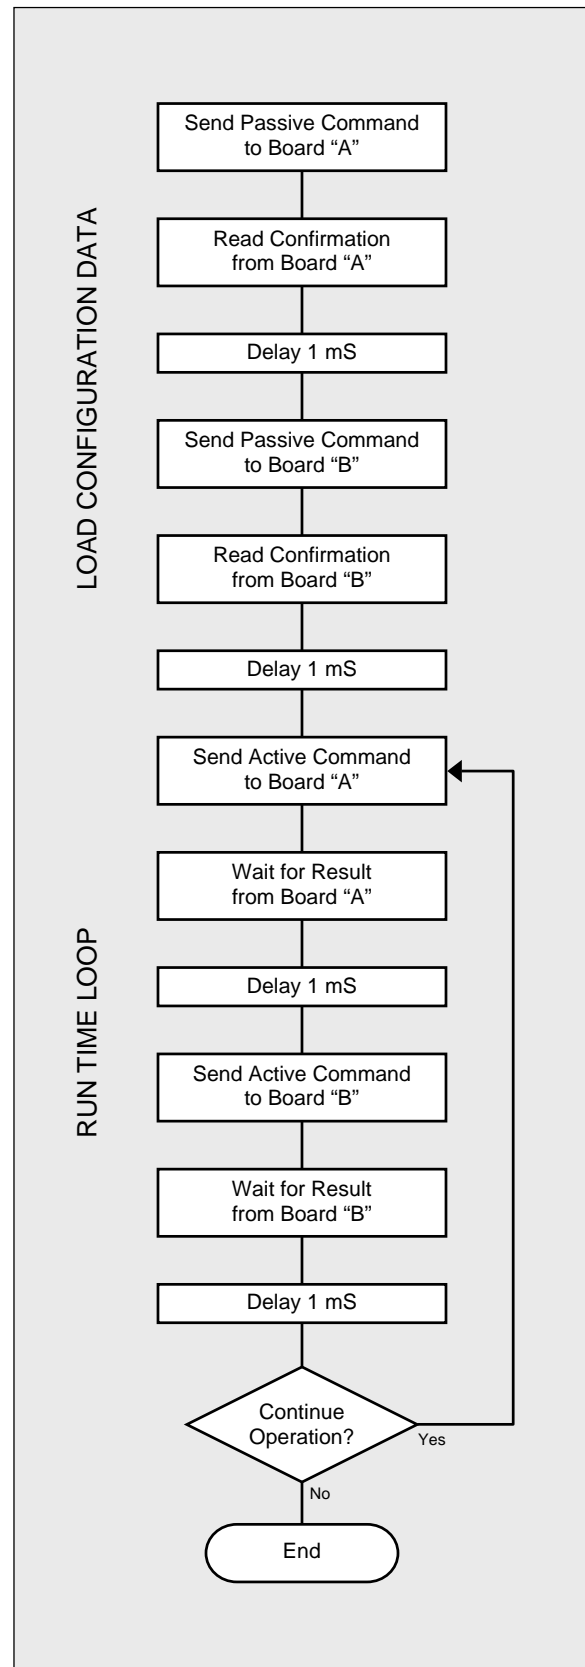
LOAD CONFIGURATION DATA

Send Passive Command to Board “A”

Read Confirmation from Board “A”

Delay 1 mS

Send Passive Command to Board “B”

Read Confirmation from Board “B”

Delay 1 mS

RUN TIME LOOP

Send Active Command to Board “A”

Wait for Result from Board “A”

Delay 1 mS

Send Active Command to Board “B”

Wait for Result from Board “B”

Delay 1 mS

Continue Operation?

Yes

No

End